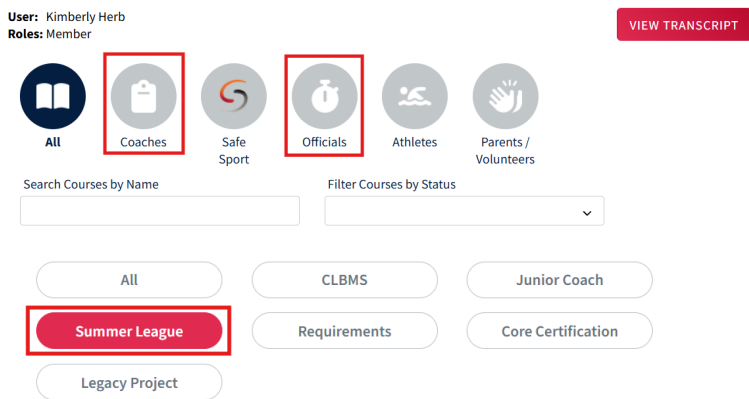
User: Kimberly Herb
Roles: Member

VIEW TRANSCRIPT

All
Coaches
Safe Sport
Officials
Athletes
Parents / Volunteers

Search Courses by Name

Filter Courses by Status

All
CLBMS
Junior Coach
Summer League
Requirements
Core Certification
Legacy Project